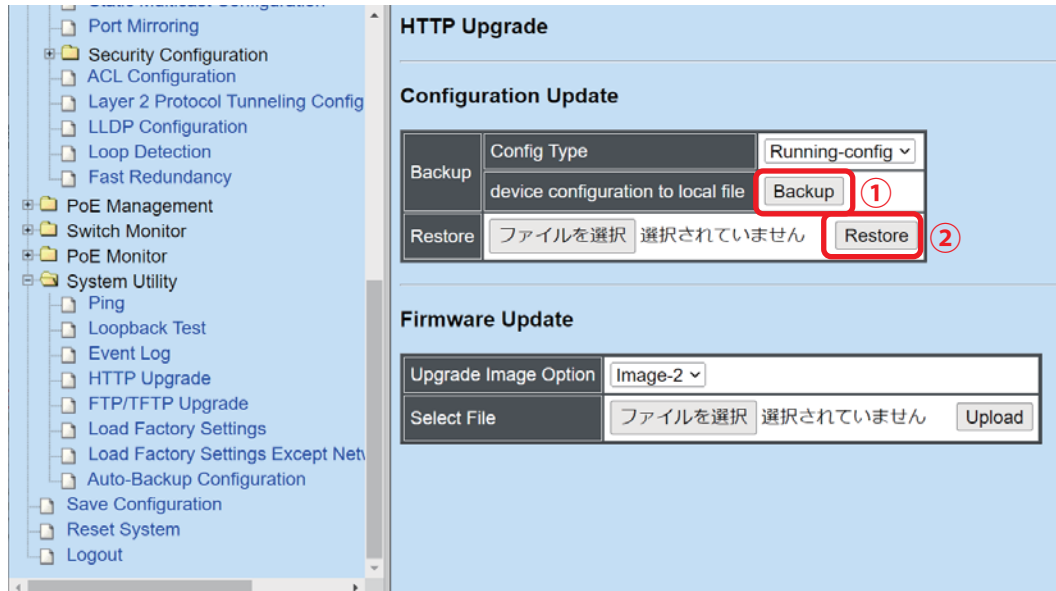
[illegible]
Port Mirroring
Security Configuration
ACL Configuration
Layer 2 Protocol Tunneling Config
LLDP Configuration
Loop Detection
Fast Redundancy
PoE Management
Switch Monitor
PoE Monitor
System Utility
Ping
Loopback Test
Event Log
HTTP Upgrade
FTP/TFTP Upgrade
Load Factory Settings
Load Factory Settings Except Netv
Auto-Backup Configuration
Save Configuration
Reset System
Logout

HTTP Upgrade

Configuration Update

| Backup | Config Type | Running-config |
|---|---|---|
| | device configuration to local file | Backup ① |
| Restore | ファイルを選択 選択されていません | Restore ② |

Firmware Update

| Upgrade Image Option | Image-2 |
|---|---|
| Select File | ファイルを選択 選択されていません Upload |